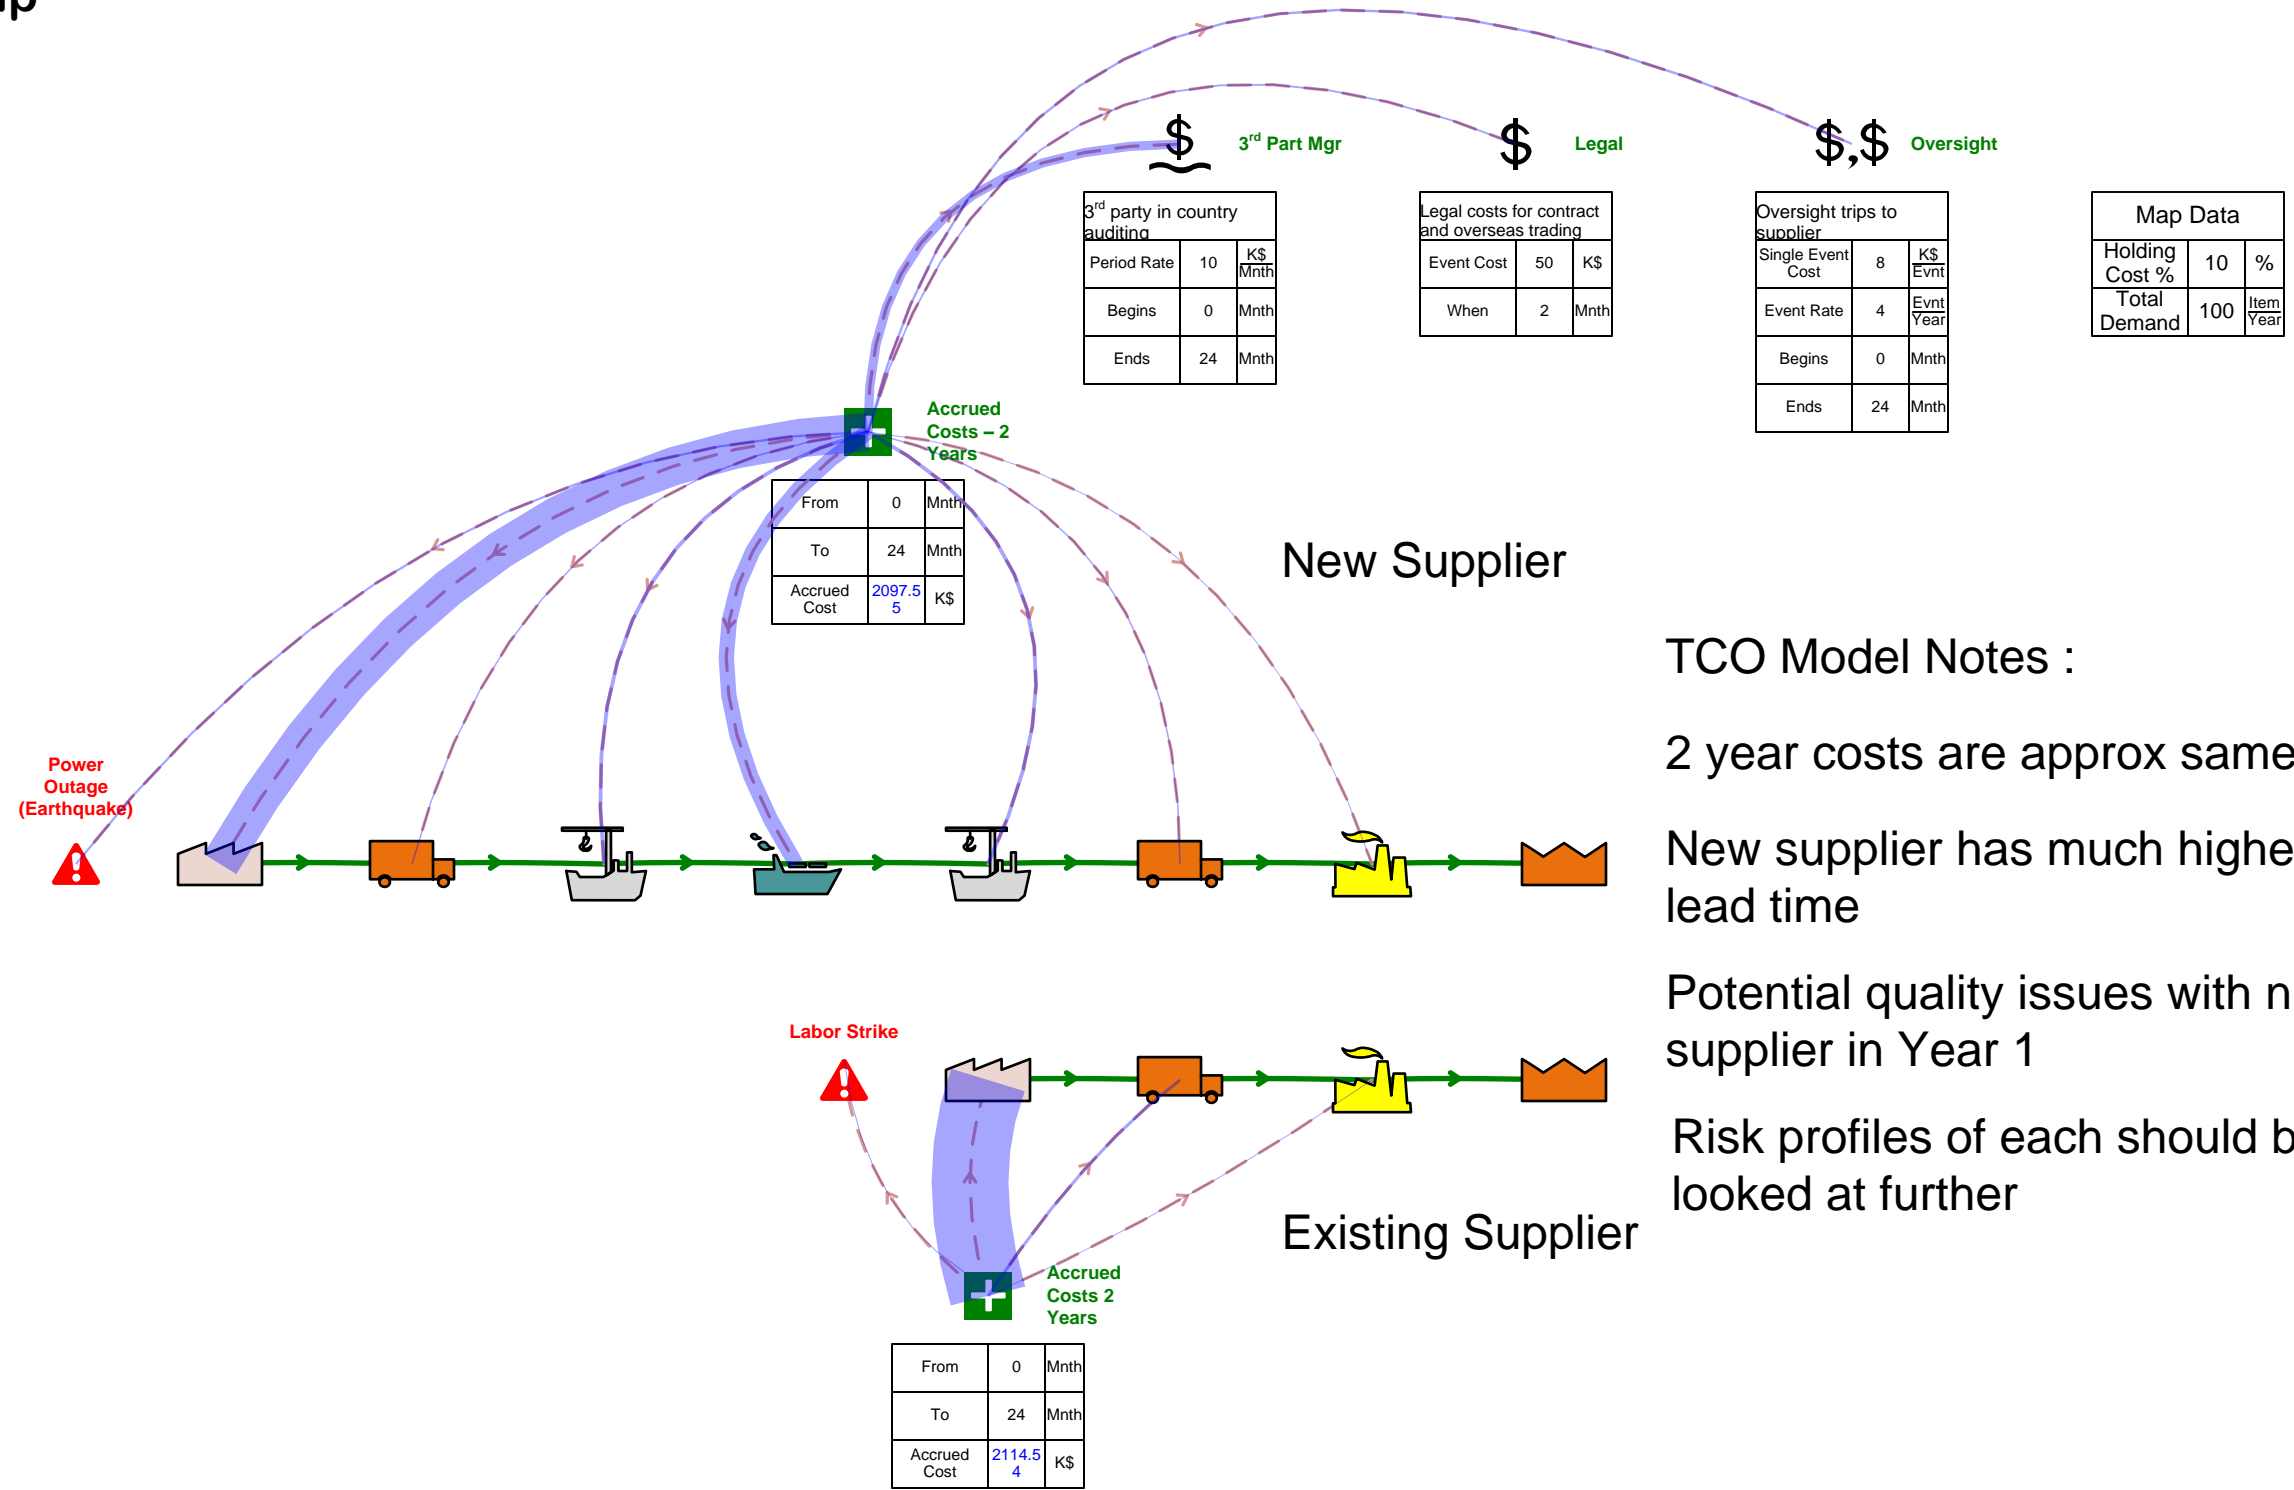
$ $3^{rd}$ Part Mgr

$ Legal

\$,\$ Oversight

$3^{rd}$ party in country auditing

| Period Rate | 10 | K$ Mnth |
|---|---|---|
| Begins | 0 | Mnth |
| Ends | 24 | Mnth |

Legal costs for contract and overseas trading

| Event Cost | 50 | K$ |
|---|---|---|
| When | 2 | Mnth |

Oversight trips to supplier

| Single Event Cost | 8 | K$ Evnt |
|---|---|---|
| Event Rate | 4 | Evnt Year |
| Begins | 0 | Mnth |
| Ends | 24 | Mnth |

Map Data

| Holding Cost % | 10 | % |
|---|---|---|
| Total Demand | 100 | Item Year |

Accrued Costs – 2 Years

| From | 0 | Mnth |
|---|---|---|
| To | 24 | Mnth |
| Accrued Cost | 2097.55 | K$ |

New Supplier

TCO Model Notes :

2 year costs are approx same

New supplier has much highe lead time

Potential quality issues with n supplier in Year 1

Risk profiles of each should b looked at further

Power Outage (Earthquake)

Labor Strike

Existing Supplier

Accrued Costs 2 Years

| From | 0 | Mnth |
|---|---|---|
| To | 24 | Mnth |
| Accrued Cost | 2114.54 | K$ |